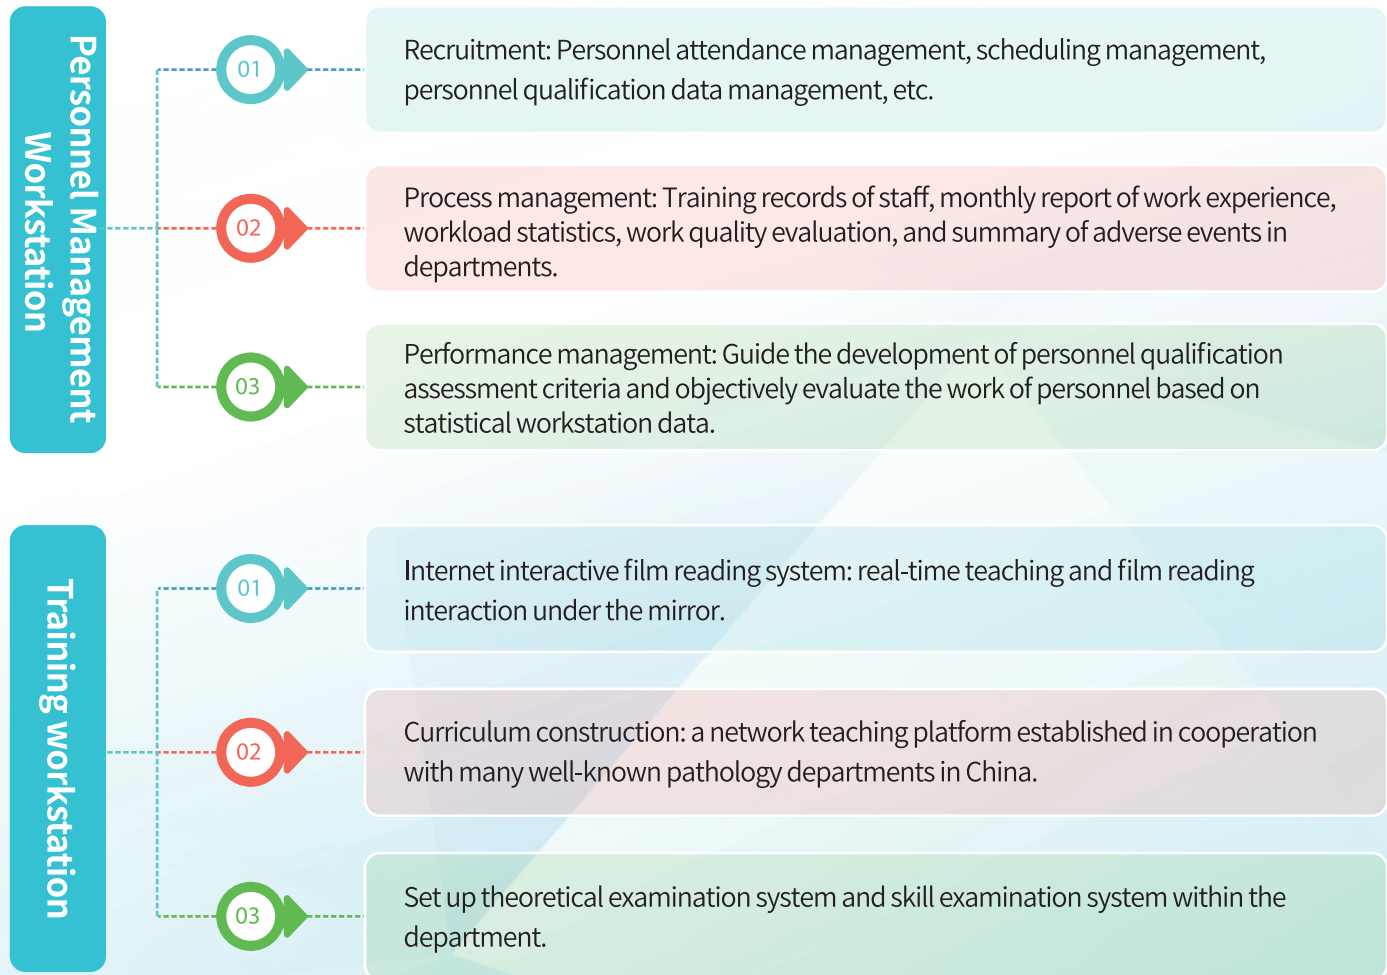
Personnel Management Workstation

01

Recruitment: Personnel attendance management, scheduling management, personnel qualification data management, etc.

02

Process management: Training records of staff, monthly report of work experience, workload statistics, work quality evaluation, and summary of adverse events in departments.

03

Performance management: Guide the development of personnel qualification assessment criteria and objectively evaluate the work of personnel based on statistical workstation data.

Training workstation

01

Internet interactive film reading system: real-time teaching and film reading interaction under the mirror.

02

Curriculum construction: a network teaching platform established in cooperation with many well-known pathology departments in China.

03

Set up theoretical examination system and skill examination system within the department.